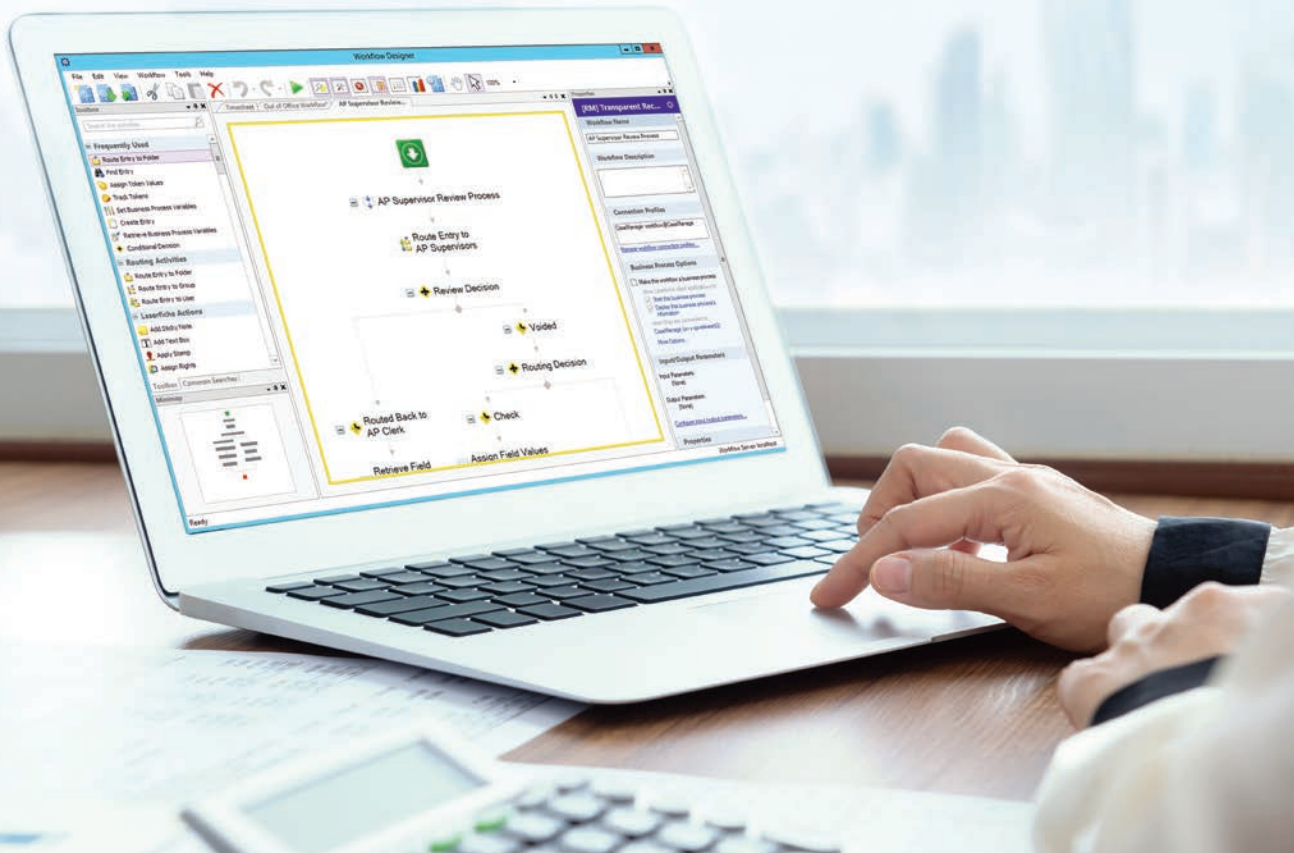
Workflow Designer

File Edit View Workflow Tools Help

100%

Toolbox

Search for activities

Frequently Used
Route Entry to Folder
Find Entry
Assign Token Values
Track Tokens
Set Business Process Variables
Create Entry
Retrieve Business Process Variables
Conditional Decision

Routing Activities
Route Entry to Folder
Route Entry to Group
Route Entry to User

Laserfiche Actions
Add Sticky Note
Add Text Box
Apply Stamp
Assign Rights

Toolbox Common Searches

Minimap

Timesheet Out of Office Workflow AP Supervisor Review...

AP Supervisor Review Process

Route Entry to AP Supervisors

Review Decision

Voided

Routing Decision

Routed Back to AP Clerk

Check

Retrieve Field

Assign Field Values

Properties

(RM) Transparent Rec...

Workflow Name

AP Supervisor Review Process

Workflow Description

Connection Profiles

Manage workflow connection profiles...

Business Process Options

Make this workflow a business process

Show Options

Input/Output Parameters

Input Parameters: (None)

Output Parameters: (None)

Configure input/output parameters...

Properties

Workflow Server localhost

Ready